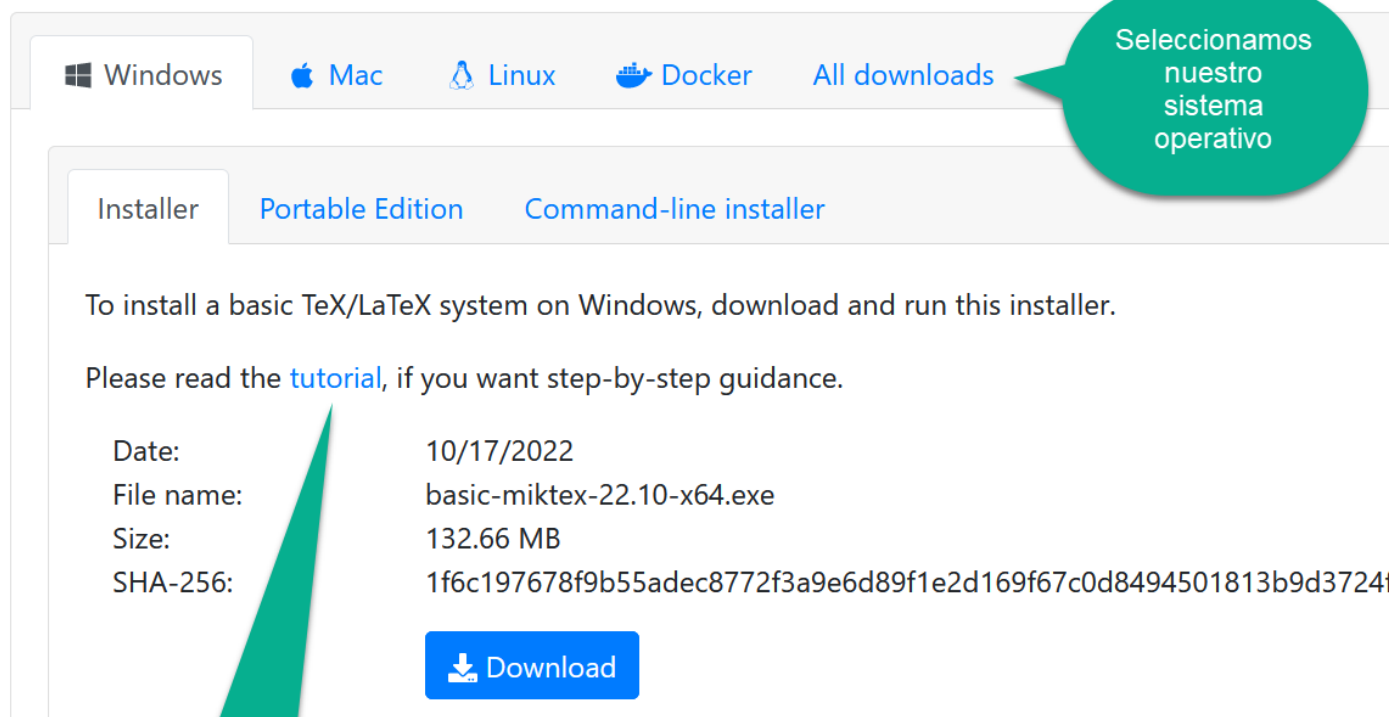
Windows Mac Linux Docker All downloads

Seleccionamos nuestro sistema operativo

Installer Portable Edition Command-line installer

To install a basic TeX/LaTeX system on Windows, download and run this installer.

Please read the tutorial, if you want step-by-step guidance.

| | |
|---|---|
| Date: | 10/17/2022 |
| File name: | basic-miktex-22.10-x64.exe |
| Size: | 132.66 MB |
| SHA-256: | 1f6c197678f9b55adec8772f3a9e6d89f1e2d169f67c0d8494501813b9d3724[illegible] |

Download